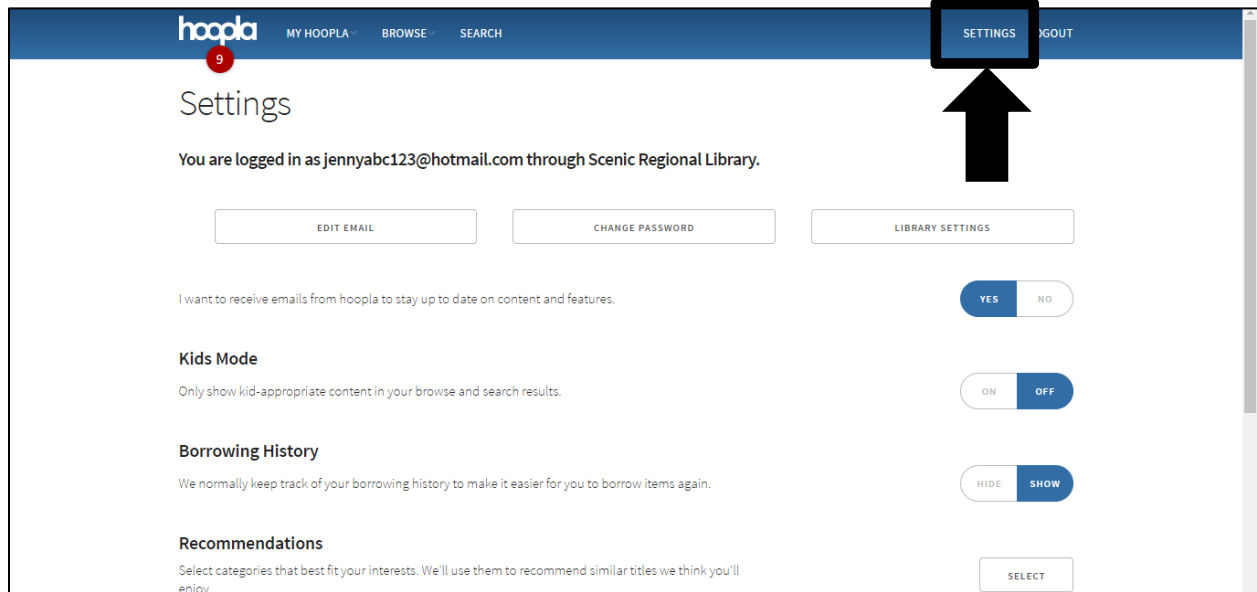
hoopla
9
MY HOOPLA
BROWSE
SEARCH
SETTINGS
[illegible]OGOUT

Settings

You are logged in as jennyabc123@hotmail.com through Scenic Regional Library.

EDIT EMAIL
CHANGE PASSWORD
LIBRARY SETTINGS

I want to receive emails from hoopla to stay up to date on content and features.
YES
NO

Kids Mode
Only show kid-appropriate content in your browse and search results.
ON
OFF

Borrowing History
We normally keep track of your borrowing history to make it easier for you to borrow items again.
HIDE
SHOW

Recommendations
Select categories that best fit your interests. We'll use them to recommend similar titles we think you'll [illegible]
SELECT